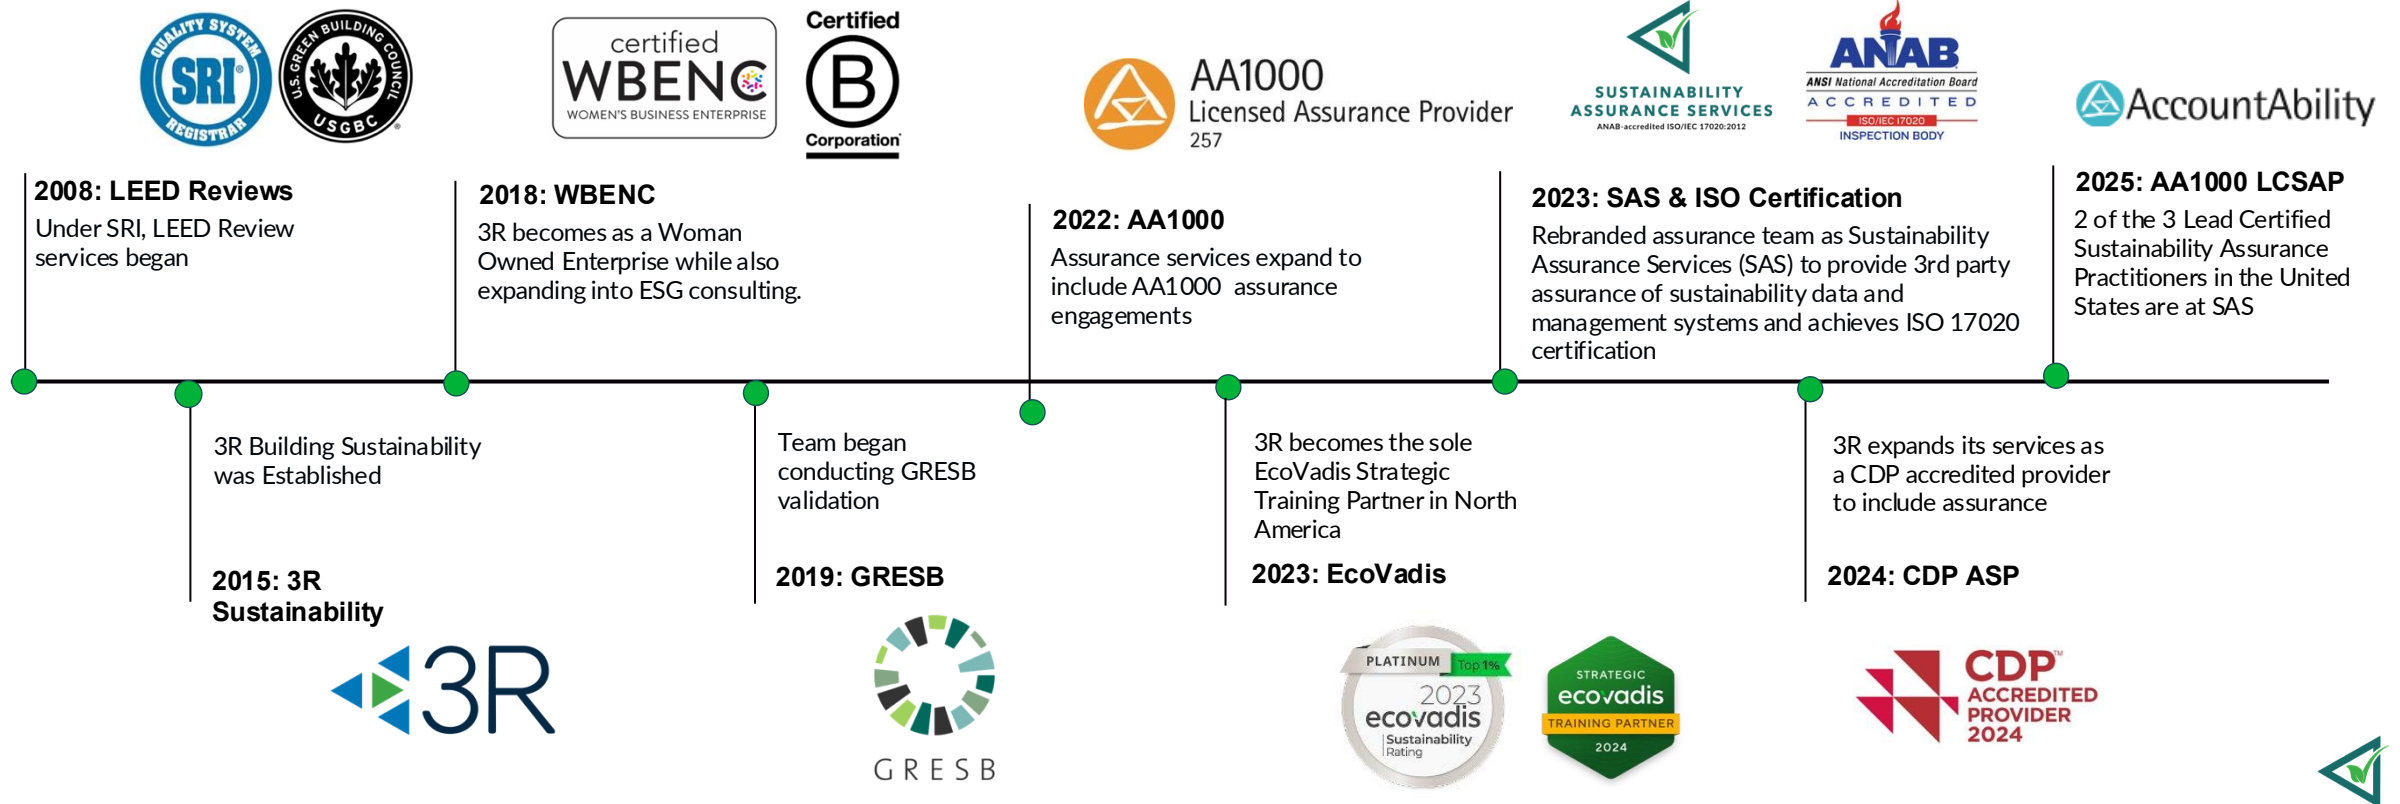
QUALITY SYSTEM SRI REGISTRAR

U.S. GREEN BUILDING COUNCIL USGBC

certified WBENC WOMEN'S BUSINESS ENTERPRISE

Certified B Corporation

AA1000 Licensed Assurance Provider 257

SUSTAINABILITY ASSURANCE SERVICES ANAB-accredited ISO/IEC 17020:2012

ANAB ANSI National Accreditation Board ACCREDITED ISO/IEC 17020 INSPECTION BODY

AccountAbility

2008: LEED Reviews
Under SRI, LEED Review services began

2018: WBENC
3R becomes as a Woman Owned Enterprise while also expanding into ESG consulting.

2022: AA1000
Assurance services expand to include AA1000 assurance engagements

2023: SAS & ISO Certification
Rebranded assurance team as Sustainability Assurance Services (SAS) to provide 3rd party assurance of sustainability data and management systems and achieves ISO 17020 certification

2025: AA1000 LCSAP
2 of the 3 Lead Certified Sustainability Assurance Practitioners in the United States are at SAS

3R Building Sustainability was Established

2015: 3R Sustainability

Team began conducting GRESB validation

2019: GRESB

3R becomes the sole EcoVadis Strategic Training Partner in North America

2023: EcoVadis

3R expands its services as a CDP accredited provider to include assurance

2024: CDP ASP

3R

GRESB

PLATINUM Top 1% 2023 ecovadis Sustainability Rating

STRATEGIC ecovadis TRAINING PARTNER 2024

CDP ACCREDITED PROVIDER 2024